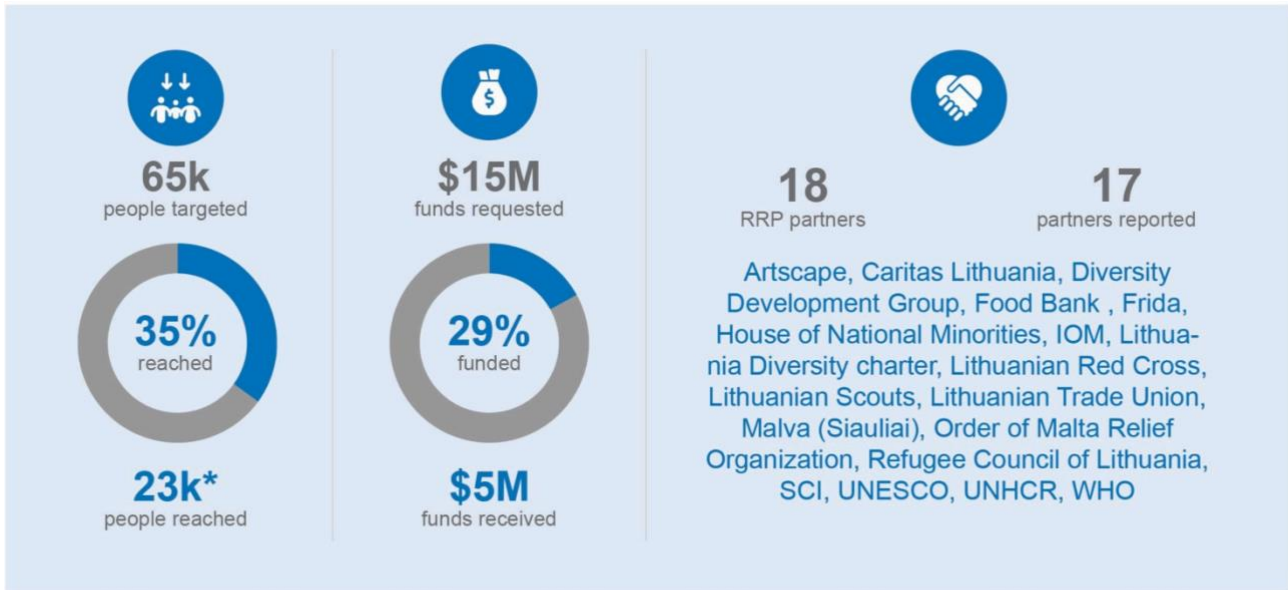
65k
people targeted

35%
reached

23k*
people reached

$15M
funds requested

29%
funded

$5M
funds received

18
RRP partners

17
partners reported

Artscape, Caritas Lithuania, Diversity Development Group, Food Bank , Frida, House of National Minorities, IOM, Lithuania Diversity charter, Lithuanian Red Cross, Lithuanian Scouts, Lithuanian Trade Union, Malva (Siauliai), Order of Malta Relief Organization, Refugee Council of Lithuania, SCI, UNESCO, UNHCR, WHO